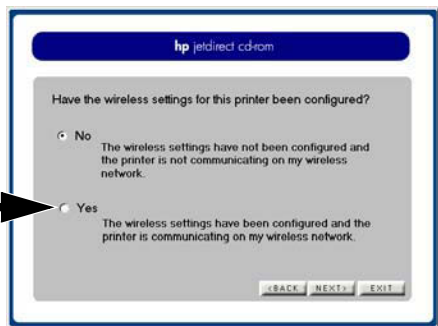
hp jetdirect cd-rom

Have the wireless settings for this printer been configured?

No
The wireless settings have not been configured and the printer is not communicating on my wireless network.

Yes
The wireless settings have been configured and the printer is communicating on my wireless network.

<BACK NEXT> EXIT